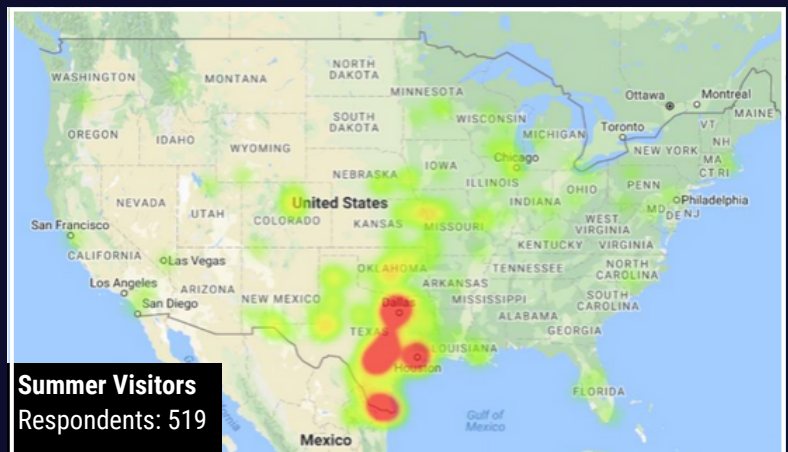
WASHINGTON
MONTANA
NORTH DAKOTA
MINNESOTA
Ottawa
Montreal
MAINE
VT
NH
OREGON
IDAHO
SOUTH DAKOTA
WISCONSIN
MICHIGAN
Toronto
WYOMING
IOWA
Chicago
NEW YORK
MA
CT RI
NEBRASKA
ILLINOIS
OHIO
PENN
NEVADA
UTAH
United States
INDIANA
Philadelphia
MD
DE
NJ
San Francisco
COLORADO
KANSAS
MISSOURI
WEST VIRGINIA
VIRGINIA
KENTUCKY
CALIFORNIA
Las Vegas
OKLAHOMA
TENNESSEE
NORTH CAROLINA
Los Angeles
ARIZONA
ARKANSAS
San Diego
NEW MEXICO
Dallas
MISSISSIPPI
SOUTH CAROLINA
ALABAMA
GEORGIA
TEXAS
LOUISIANA
Houston
FLORIDA
Gulf of Mexico
Mexico
Summer Visitors
Respondents: 519